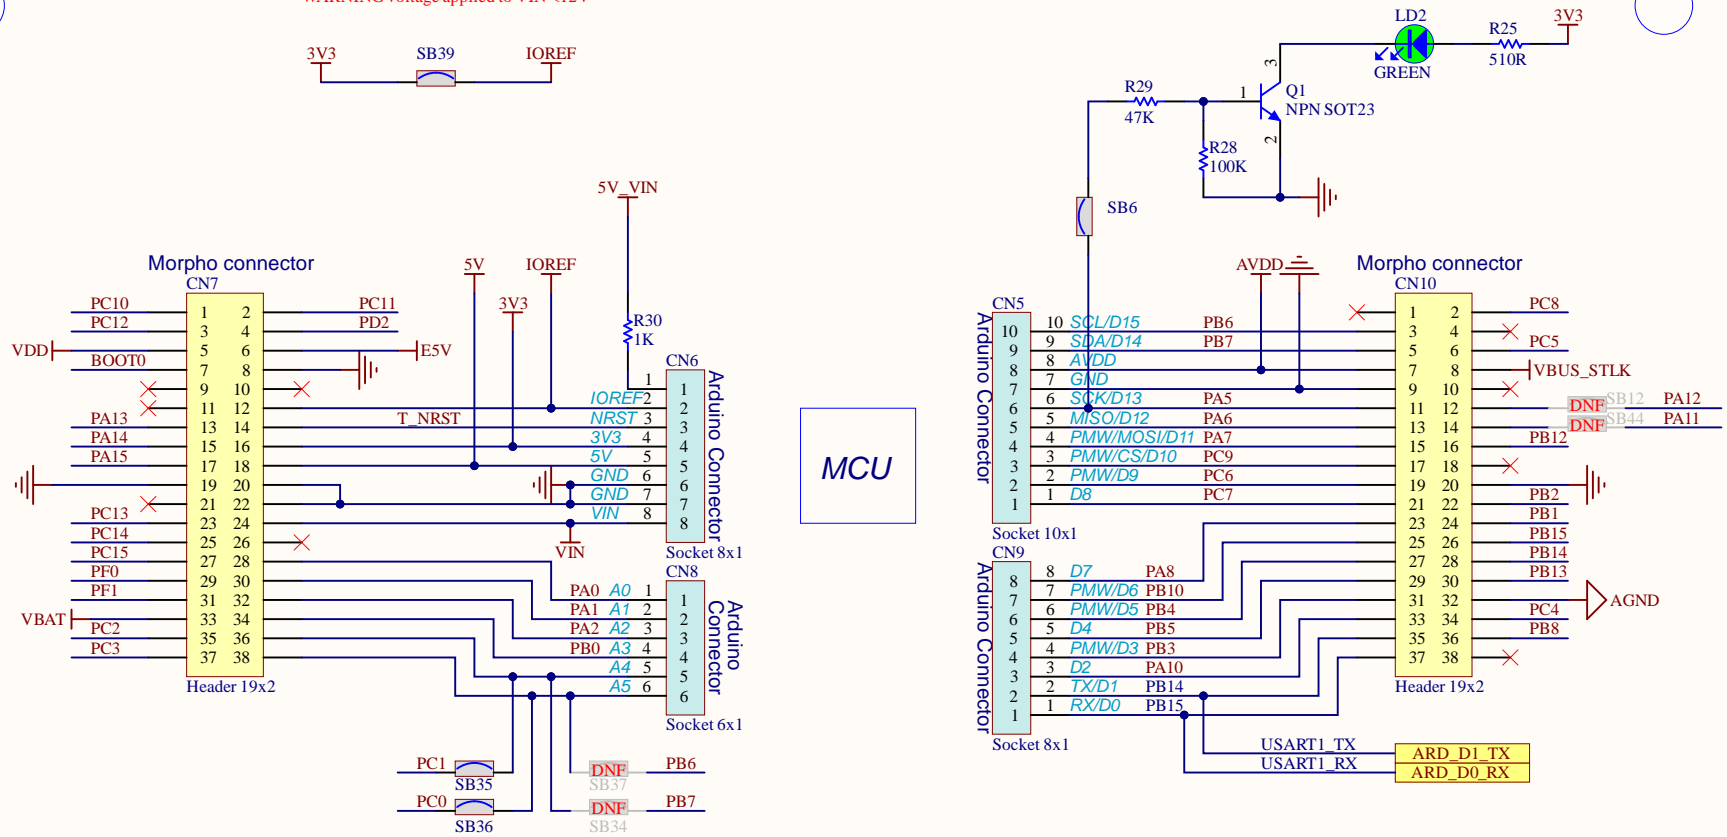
WARNING voltage applied to VIN <12V

3V3 SB39 IOREF

5V_VIN

R30 1K

Morpho connector
CN7

5V IOREF 3V3

PC10 1 2 PC11
PC12 3 4 PD2
VDD 5 6 E5V
BOOT0 7 8
9 10
11 12
PA13 13 14
PA14 15 16
PA15 17 18
19 20
21 22
PC13 23 24
PC14 25 26
PC15 27 28
PF0 29 30
PF1 31 32
VBAT 33 34
PC2 35 36
PC3 37 38
Header 19x2

T_NRST

CN6
1 1
IOREF 2 2
NRST 3 3
3V3 4 4
5V 5 5
GND 6 6
GND 7 7
VIN 8 8
Arduino Connector
Socket 8x1

VIN

CN8
PA0 A0 1 1
PA1 A1 2 2
PA2 A2 3 3
PB0 A3 4 4
A4 5 5
A5 6 6
Arduino Connector
Socket 6x1

PC1 SB35 DNF SB37 PB6
PC0 SB36 DNF SB34 PB7

MCU

LD2 R25 3V3
GREEN 510R
R29 47K
1 3 Q1 NPN SOT23
2
R28 100K
SB6

AVDD

CN5
10 10 SCL/D15 PB6
9 9 SDA/D14 PB7
8 8 AVDD
7 7 GND
6 6 SCK/D13 PA5
5 5 MISO/D12 PA6
4 4 PMW/MOSI/D11 PA7
3 3 PMW/CS/D10 PC9
2 2 PMW/D9 PC6
1 1 D8 PC7
Arduino Connector
Socket 10x1

CN9
8 8 D7 PA8
7 7 PMW/D6 PB10
6 6 PMW/D5 PB4
5 5 D4 PB5
4 4 PMW/D3 PB3
3 3 D2 PA10
2 2 TX/D1 PB14
1 1 RX/D0 PB15
Arduino Connector
Socket 8x1

Morpho connector
CN10
1 2 PC8
3 4
5 6 PC5
7 8 VBUS_STLK
9 10
11 12 DNF SB12 PA12
13 14 DNF SB44 PA11
15 16 PB12
17 18
19 20
21 22 PB2
23 24 PB1
25 26 PB15
27 28 PB14
29 30 PB13
31 32 AGND
33 34 PC4
35 36 PB8
37 38
Header 19x2

USART1_TX ARD_D1_TX
USART1_RX ARD_D0_RX